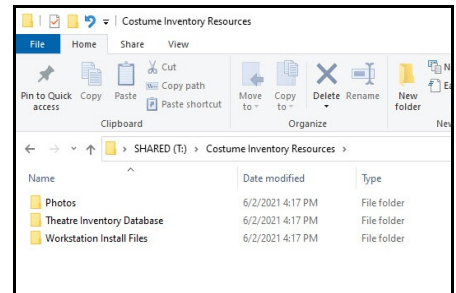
Costume Inventory Resources

File Home Share View

Pin to Quick access Copy Paste Cut Copy path Paste shortcut
Clipboard

Move to Copy to Delete Rename
Organize

New folder
Ne

N
E

SHARED (T:) > Costume Inventory Resources >

| Name | Date modified | Type |
|---|---|---|
| Photos | 6/2/2021 4:17 PM | File folder |
| Theatre Inventory Database | 6/2/2021 4:17 PM | File folder |
| Workstation Install Files | 6/2/2021 4:17 PM | File folder |